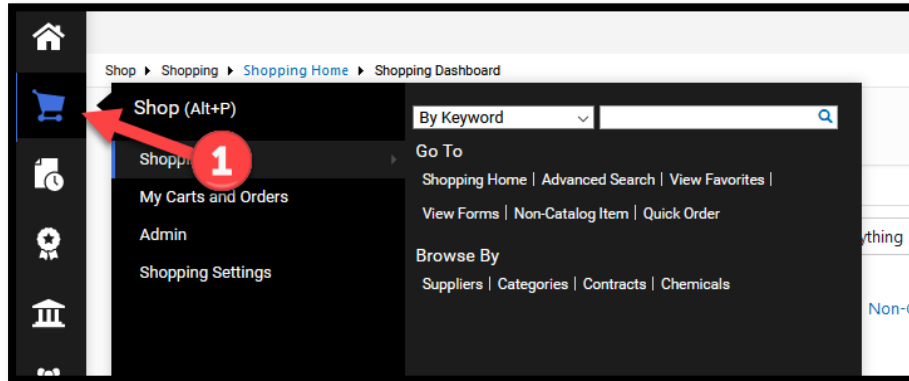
Shop ▸ Shopping ▸ Shopping Home ▸ Shopping Dashboard

Shop (Alt+P)

Shoppi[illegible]

1

My Carts and Orders

Admin

Shopping Settings

By Keyword

Go To

Shopping Home | Advanced Search | View Favorites |

View Forms | Non-Catalog Item | Quick Order

Browse By

Suppliers | Categories | Contracts | Chemicals

ything

Non-